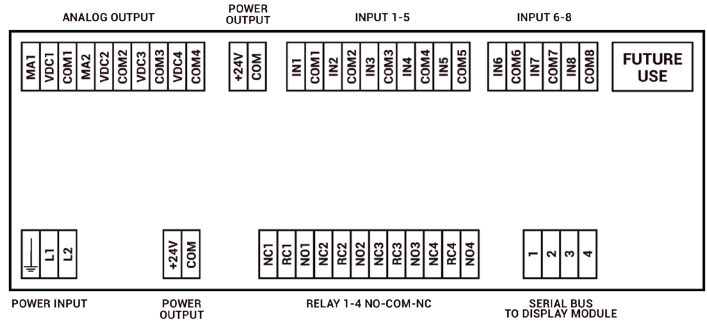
ANALOG OUTPUT

| MA1 | VDC1 | COM1 | MA2 | VDC2 | COM2 | VDC3 | COM3 | VDC4 | COM4 |
|---|---|---|---|---|---|---|---|---|---|

POWER OUTPUT

| +24V | COM |
|---|---|

INPUT 1-5

| IN1 | COM1 | IN2 | COM2 | IN3 | COM3 | IN4 | COM4 | IN5 | COM5 |
|---|---|---|---|---|---|---|---|---|---|

INPUT 6-8

| IN6 | COM6 | IN7 | COM7 | IN8 | COM8 |
|---|---|---|---|---|---|

FUTURE USE

| | L1 | L2 |
|---|---|---|

POWER INPUT

| +24V | COM |
|---|---|

POWER OUTPUT

| NC1 | RC1 | NO1 | NC2 | RC2 | NO2 | NC3 | RC3 | NO3 | NC4 | RC4 | NO4 |
|---|---|---|---|---|---|---|---|---|---|---|---|

RELAY 1-4 NO-COM-NC

| 1 | 2 | 3 | 4 |
|---|---|---|---|

SERIAL BUS TO DISPLAY MODULE